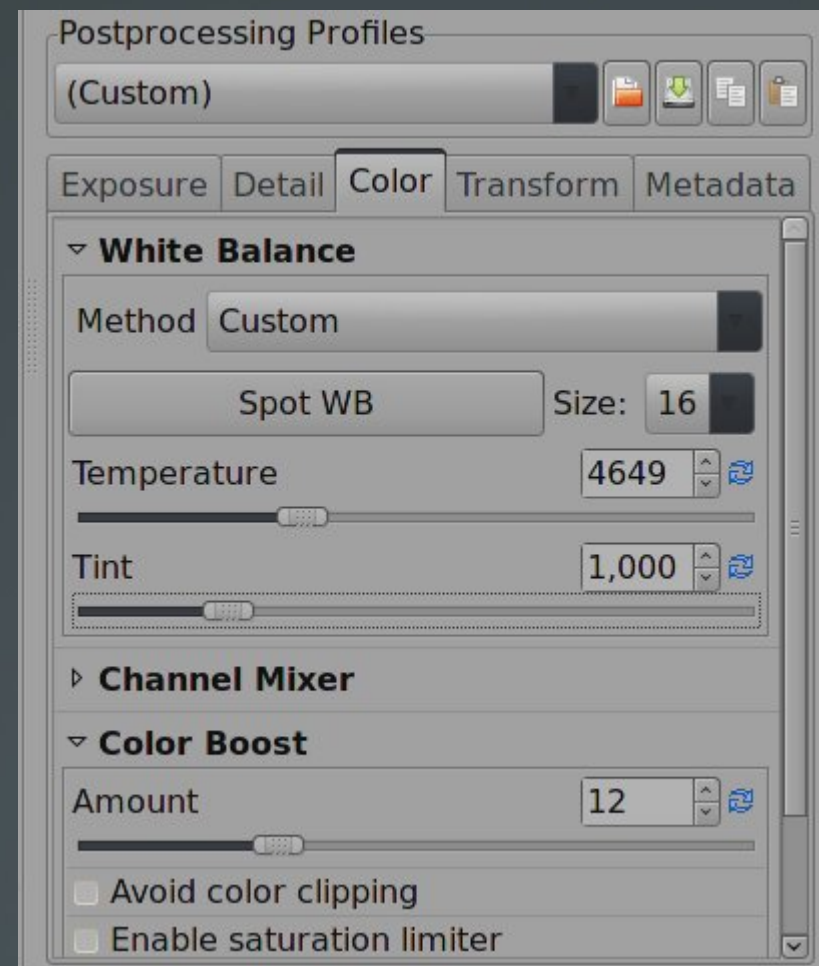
Postprocessing Profiles

(Custom)

Exposure Detail Color Transform Metadata

White Balance

Method Custom

Spot WB

Size: 16

Temperature 4649

Tint 1,000

Channel Mixer

Color Boost

Amount 12

Avoid color clipping

Enable saturation limiter